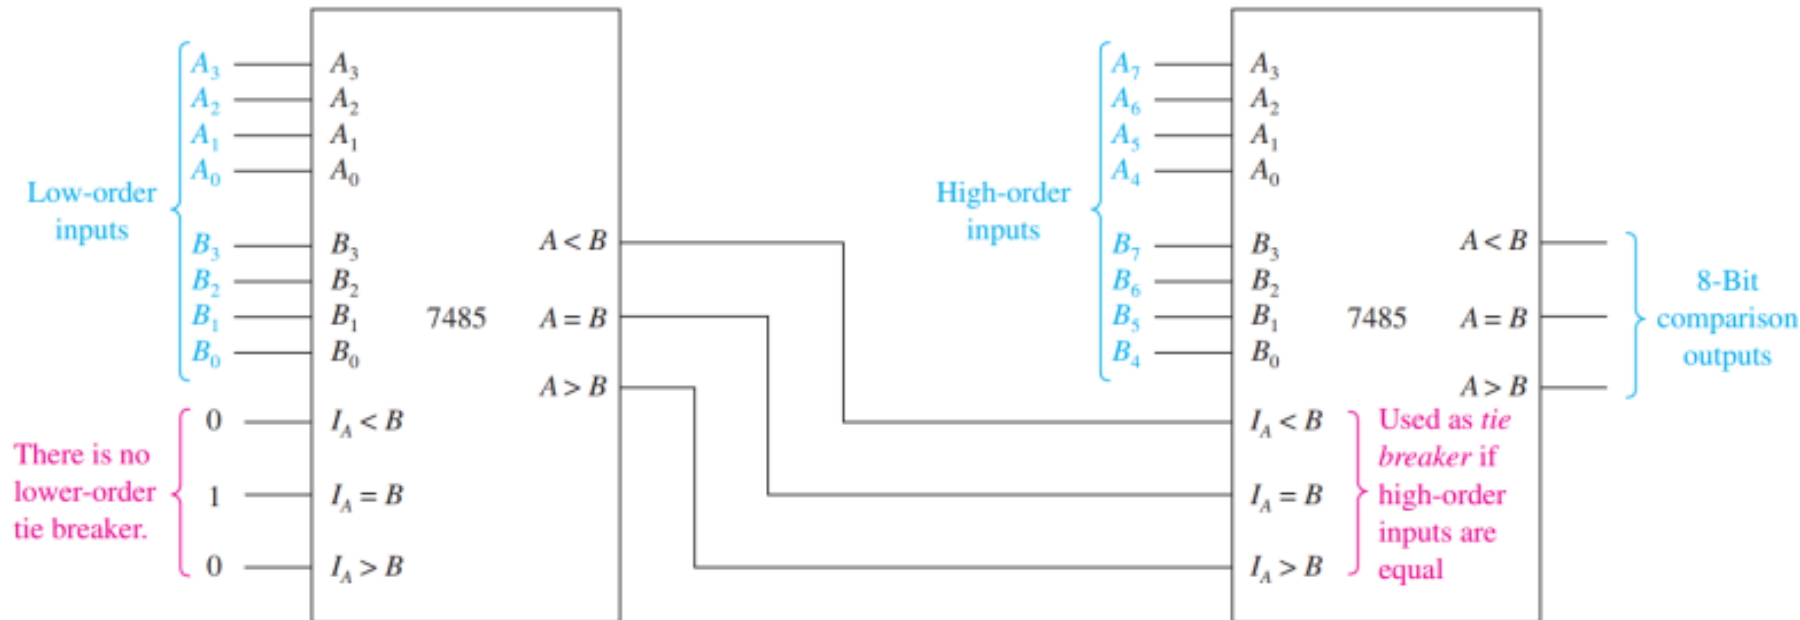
Low-order inputs

$A_3$ $A_2$ $A_1$ $A_0$ $B_3$ $B_2$ $B_1$ $B_0$

$A_3$ $A_2$ $A_1$ $A_0$ $B_3$ $B_2$ $B_1$ $B_0$

7485

$A < B$
$A = B$
$A > B$

There is no lower-order tie breaker.

0 $I_A < B$
1 $I_A = B$
0 $I_A > B$

High-order inputs

$A_7$ $A_6$ $A_5$ $A_4$ $B_7$ $B_6$ $B_5$ $B_4$

$A_3$ $A_2$ $A_1$ $A_0$ $B_3$ $B_2$ $B_1$ $B_0$

7485

$I_A < B$
$I_A = B$
$I_A > B$

Used as *tie breaker* if high-order inputs are equal

$A < B$
$A = B$
$A > B$

8-Bit comparison outputs